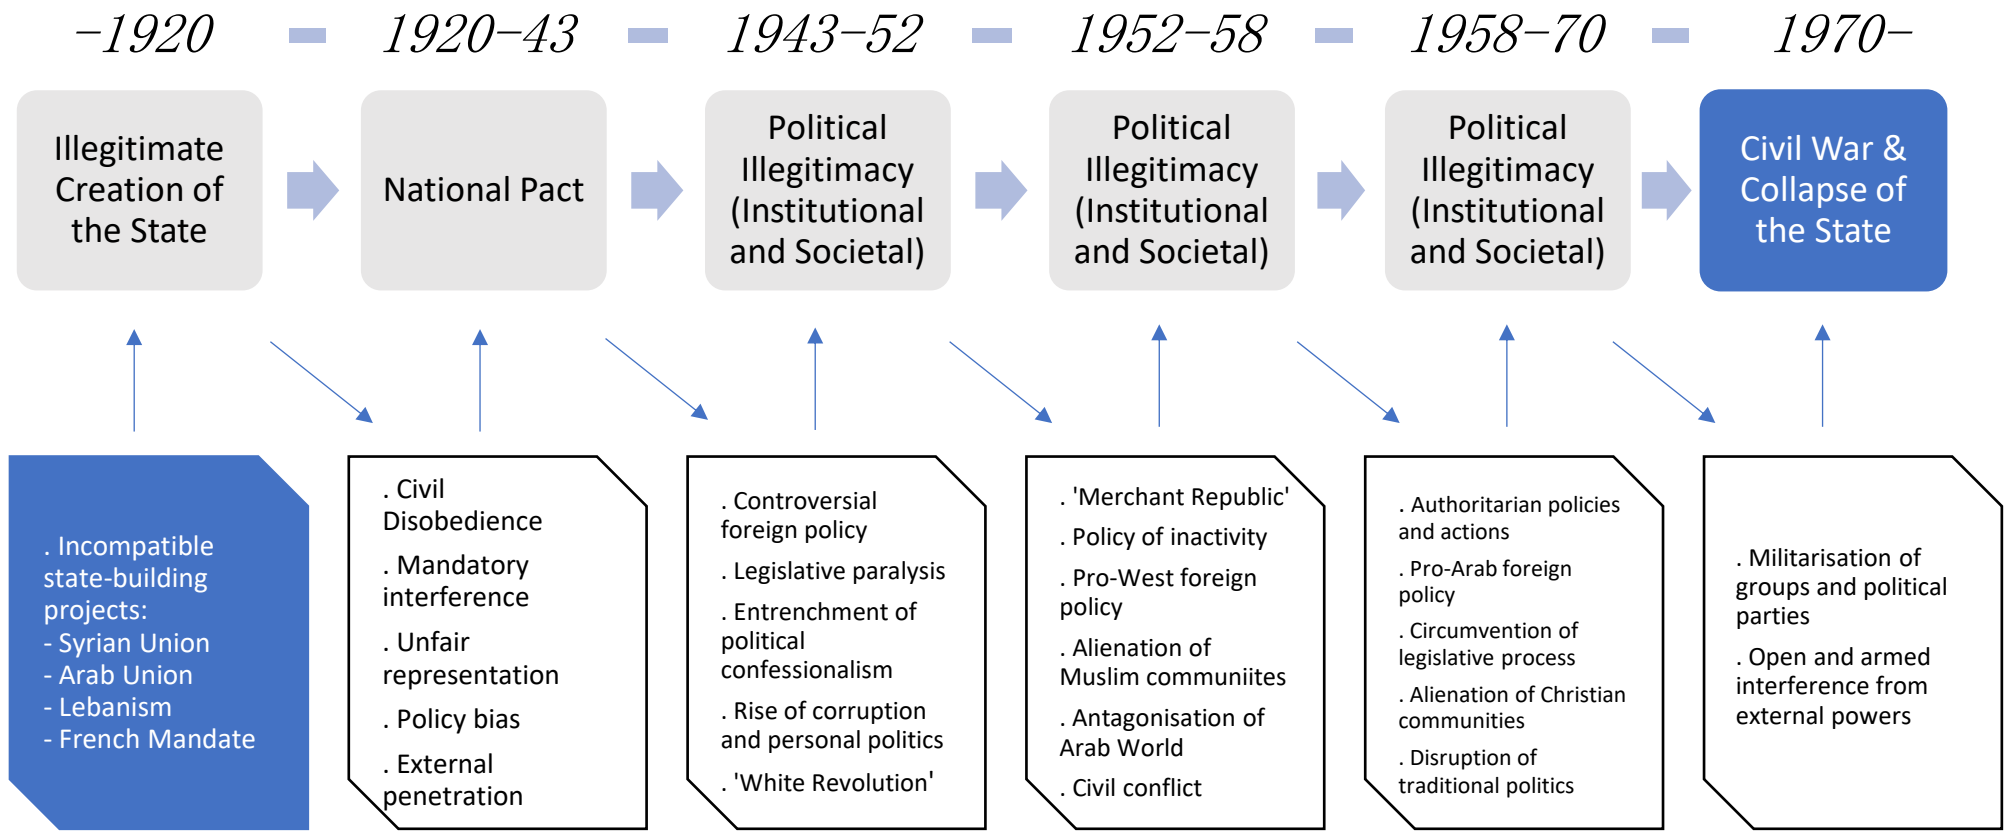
–1920 1920–43 1943–52 1952–58 1958–70 1970–

Illegitimate Creation of the State

National Pact

Political Illegitimacy (Institutional and Societal)

Political Illegitimacy (Institutional and Societal)

Political Illegitimacy (Institutional and Societal)

Civil War & Collapse of the State

. Incompatible state-building projects:
- Syrian Union
- Arab Union
- Lebanism
- French Mandate

. Civil Disobedience

. Mandatory interference

. Unfair representation

. Policy bias

. External penetration

. Controversial foreign policy

. Legislative paralysis

. Entrenchment of political confessionalism

. Rise of corruption and personal politics

. 'White Revolution'

. 'Merchant Republic'

. Policy of inactivity

. Pro-West foreign policy

. Alienation of Muslim communiites

. Antagonisation of Arab World

. Civil conflict

. Authoritarian policies and actions

. Pro-Arab foreign policy

. Circumvention of legislative process

. Alienation of Christian communities

. Disruption of traditional politics

. Militarisation of groups and political parties

. Open and armed interference from external powers